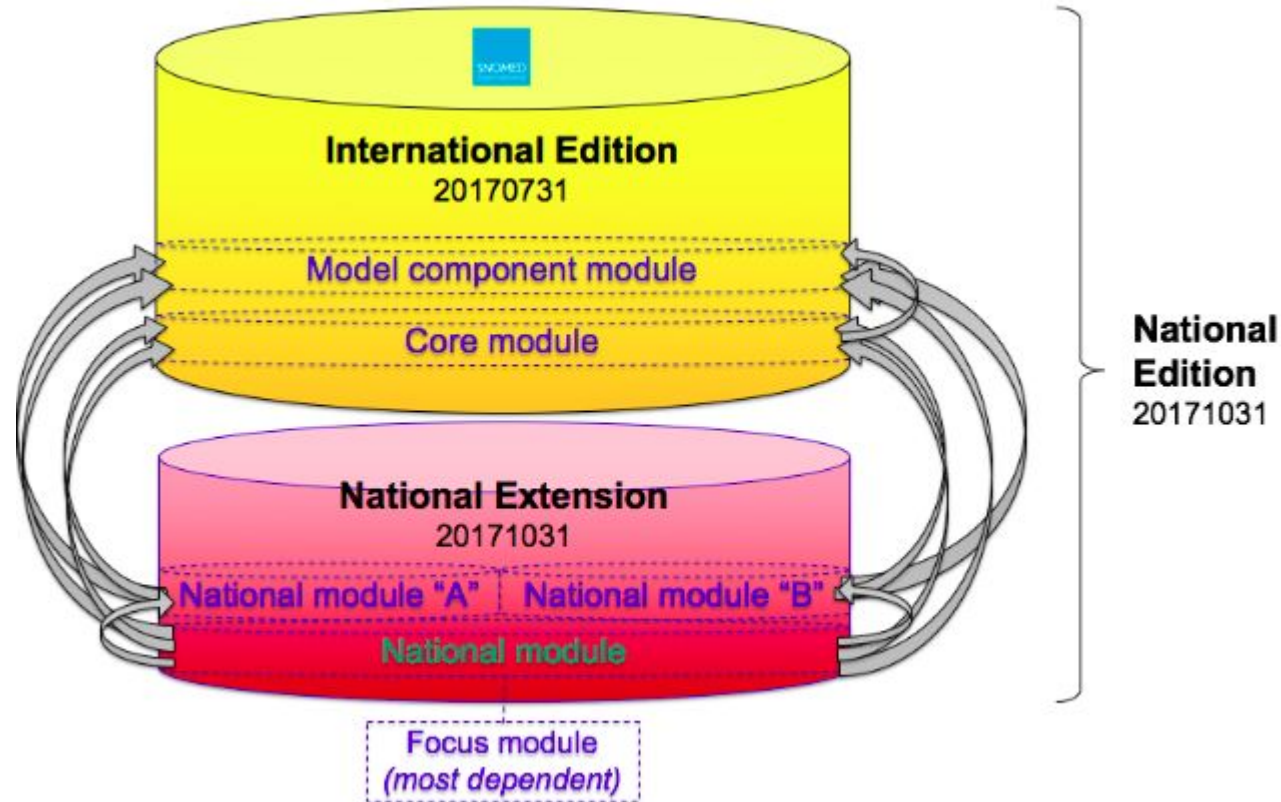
SNOMED

International Edition
20170731

Model component module

Core module

National Edition
20171031

National Extension
20171031

National module "A"

National module "B"

National module

Focus module
*(most dependent)*